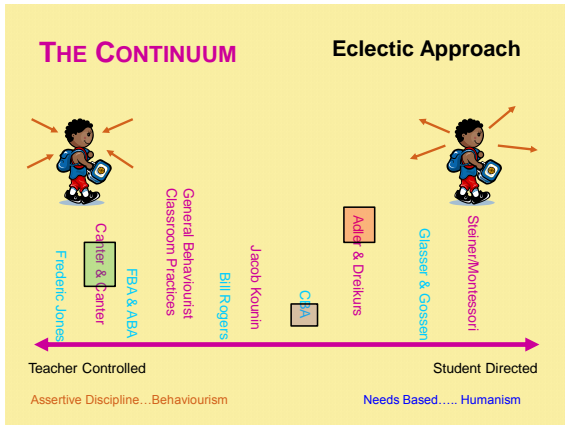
THE CONTINUUM

Eclectic Approach

Frederic Jones

Canter & Canter

FBA & ABA

General Behaviourist Classroom Practices

Bill Rogers

Jacob Kounin

CBA

Adler & Dreikurs

Glasser & Gossen

Steiner/Montessori

Teacher Controlled

Student Directed

Assertive Discipline…Behaviourism

Needs Based….. Humanism